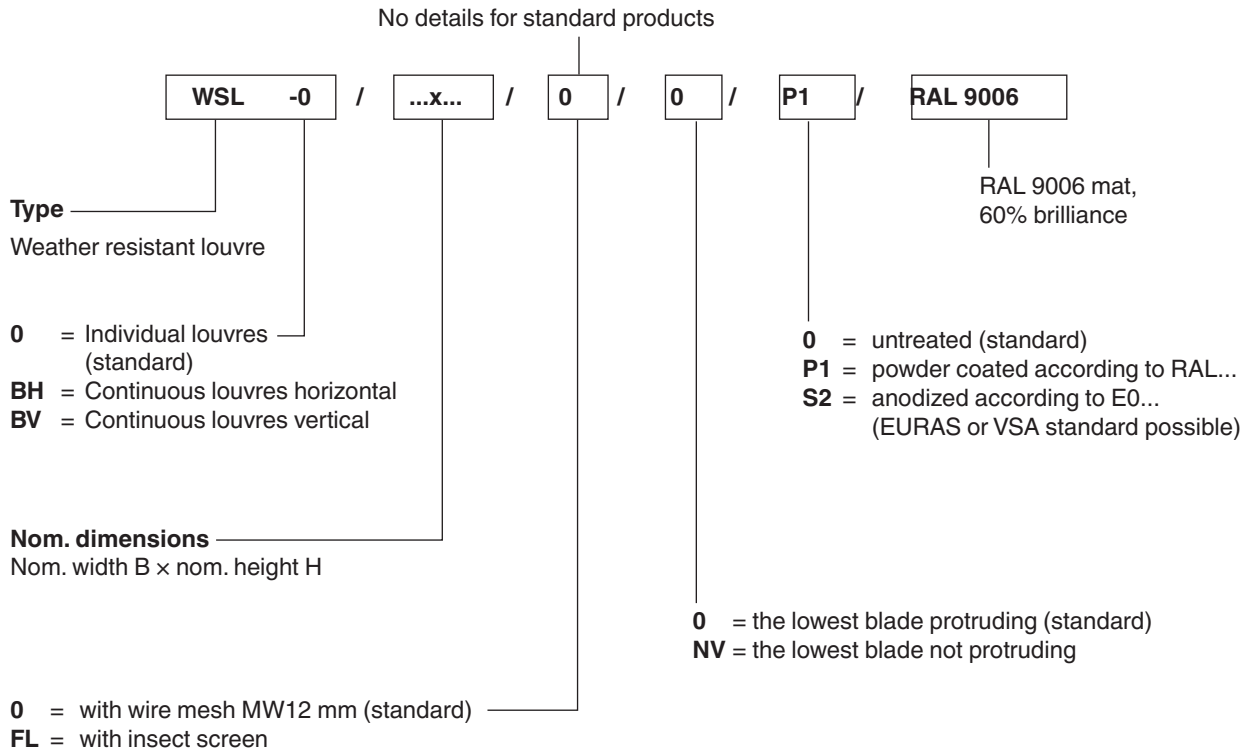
No details for standard products

| WSL -0 | / | ...x... | / | 0 | / | 0 | / | P1 | / | RAL 9006 |
|---|---|---|---|---|---|---|---|---|---|---|

RAL 9006 mat, 60% brilliance

**Type**

Weather resistant louvre

**0** = Individual louvres (standard)
**BH** = Continuous louvres horizontal
**BV** = Continuous louvres vertical

**0** = untreated (standard)
**P1** = powder coated according to RAL...
**S2** = anodized according to E0... (EURAS or VSA standard possible)

**Nom. dimensions**
Nom. width B × nom. height H

**0** = the lowest blade protruding (standard)
**NV** = the lowest blade not protruding

**0** = with wire mesh MW12 mm (standard)
**FL** = with insect screen